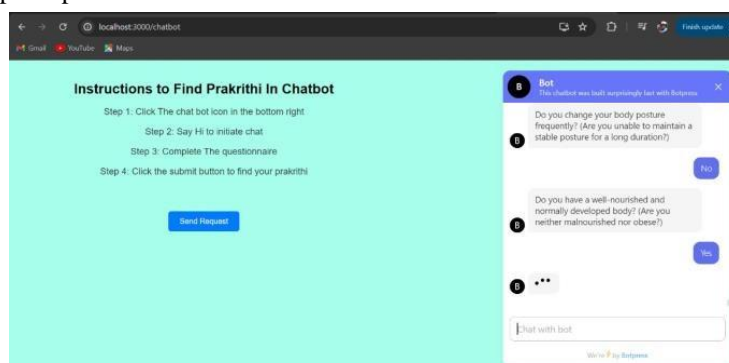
localhost:3000/chatbot

Finish update

Gmail YouTube Maps

Instructions to Find Prakrithi In Chatbot

Step 1: Click The chat bot icon in the bottom right

Step 2: Say Hi to initiate chat

Step 3: Complete The questionnaire

Step 4: Click the submit button to find your prakrithi

Send Request

B Bot
This chatbot was built surprisingly fast with Botpress

Do you change your body posture frequently? (Are you unable to maintain a stable posture for a long duration?)

No

Do you have a well-nourished and normally developed body? (Are you neither malnourished nor obese?)

Yes

Chat with bot

We're ⚡ by Botpress